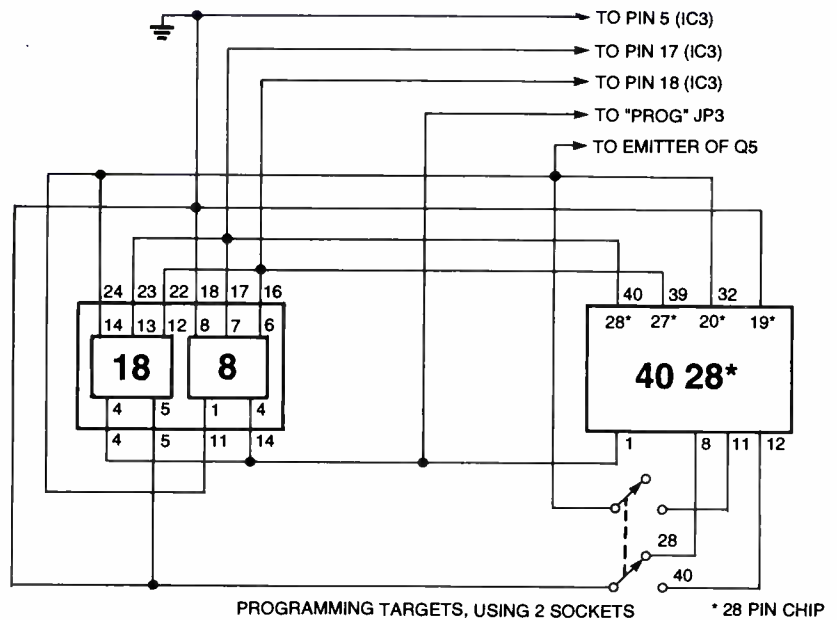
TO PIN 5 (IC3)
TO PIN 17 (IC3)
TO PIN 18 (IC3)
TO "PROG" JP3
TO EMITTER OF Q5

24 23 22 18 17 16
14 13 12 8 7 6
18
8
4 5 1 4
4 5 11 14

40 39 32
28* 27* 20* 19*
40 28*
1 8 11 12

28
40

PROGRAMMING TARGETS, USING 2 SOCKETS

* 28 PIN CHIP